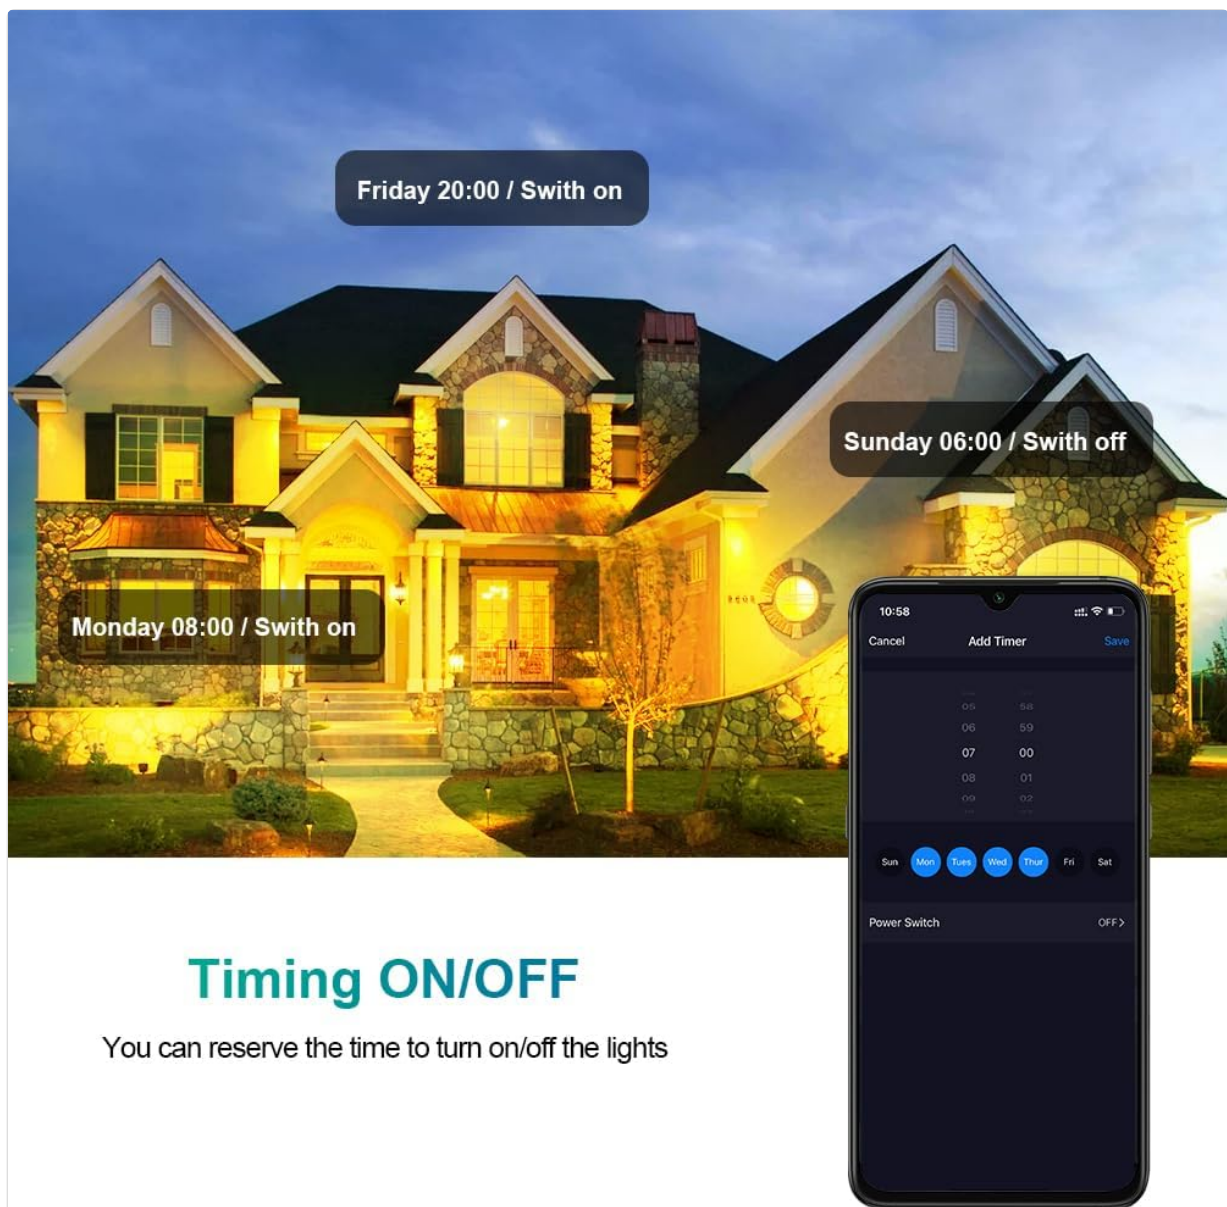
Friday 20:00 / Swith on

Sunday 06:00 / Swith off

Monday 08:00 / Swith on

10:58

Cancel Add Timer Save

05 58
06 59
07 00
08 01
09 02

Sun Mon Tues Wed Thur Fri Sat

Power Switch OFF >

Timing ON/OFF

You can reserve the time to turn on/off the lights